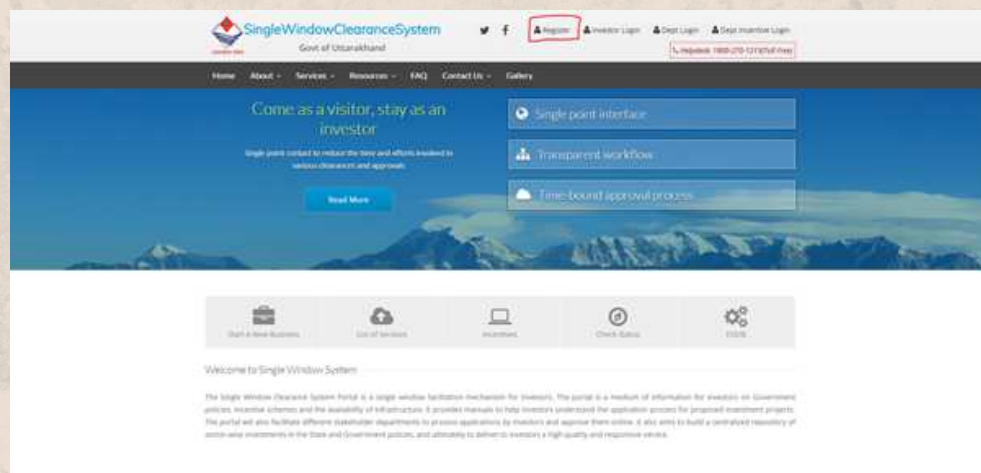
SingleWindowClearanceSystem
Govt of Uttarakhand

Register  Investor Login  Dept Login  Dept Incentive Login
Helpdesk: 1800-270-1213(Toll Free)

Home  About  Services  Resources  FAQ  Contact Us  Gallery

Come as a visitor, stay as an investor
Single point contact to reduce the time and efforts involved in various clearances and approvals
Read More

Single point interface
Transparent workflow
Time-bound approval process

Start a New Business
List of Services
Incentives
Check Status
EODB

Welcome to Single Window System

The Single Window Clearance System Portal is a single window facilitation mechanism for Investors. The portal is a medium of information for investors on Government policies, incentive schemes and the availability of infrastructure. It provides manuals to help investors understand the application process for proposed investment projects. The portal will also facilitate different stakeholder departments to process applications by investors and approve them online. It also aims to build a centralized repository of sector-wise investments in the State and Government policies, and ultimately to deliver to investors a high quality and responsive service.